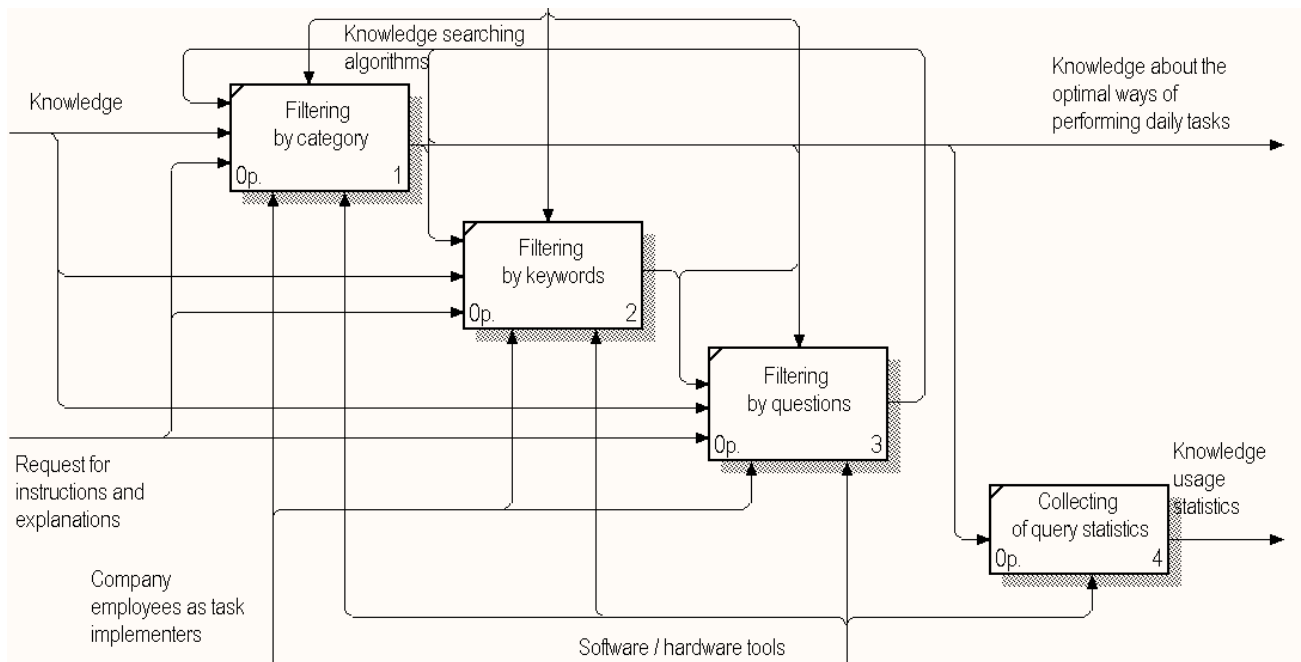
Knowledge searching algorithms

Knowledge

Filtering by category

0p. 1

Knowledge about the optimal ways of performing daily tasks

Filtering by keywords

0p. 2

Filtering by questions

0p. 3

Request for instructions and explanations

Knowledge usage statistics

Collecting of query statistics

0p. 4

Company employees as task implementers

Software / hardware tools